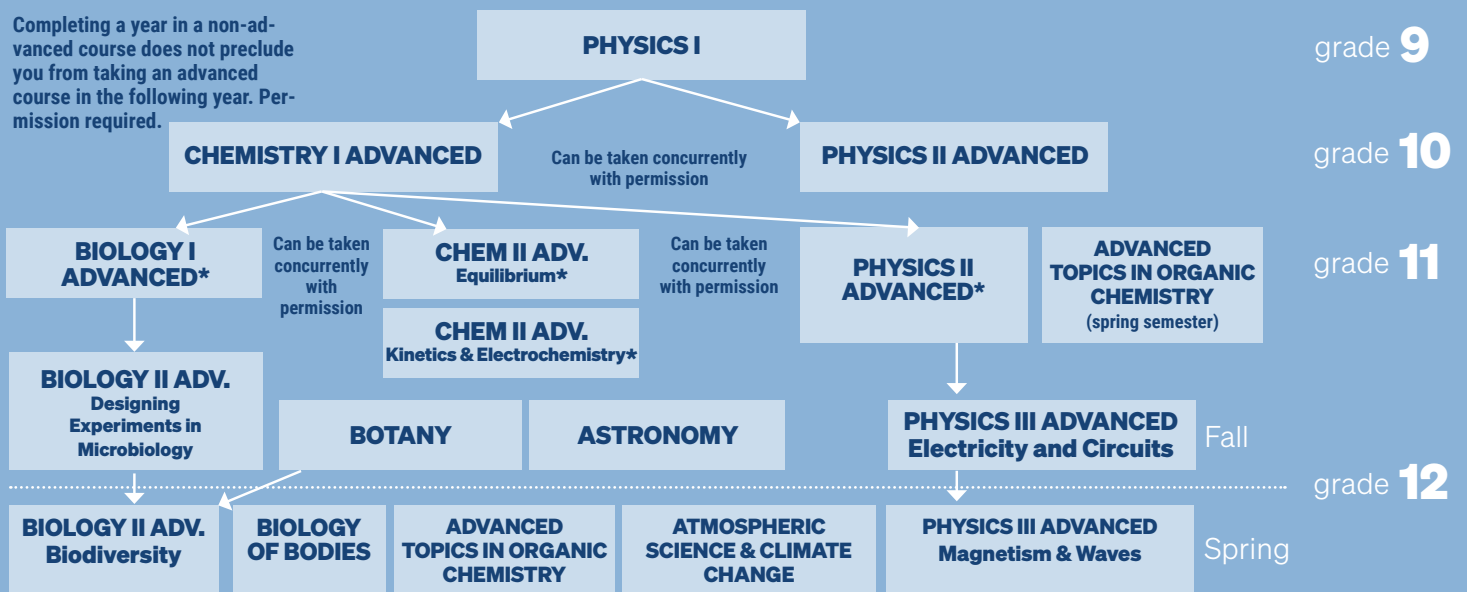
Completing a year in a non-advanced course does not preclude you from taking an advanced course in the following year. Permission required.

PHYSICS I

grade 9

CHEMISTRY I ADVANCED

Can be taken concurrently with permission

PHYSICS II ADVANCED

grade 10

BIOLOGY I ADVANCED*

Can be taken concurrently with permission

CHEM II ADV. Equilibrium*

Can be taken concurrently with permission

PHYSICS II ADVANCED*

ADVANCED TOPICS IN ORGANIC CHEMISTRY (spring semester)

grade 11

CHEM II ADV. Kinetics & Electrochemistry*

BIOLOGY II ADV. Designing Experiments in Microbiology

BOTANY

ASTRONOMY

PHYSICS III ADVANCED Electricity and Circuits

Fall

grade 12

BIOLOGY II ADV. Biodiversity

BIOLOGY OF BODIES

ADVANCED TOPICS IN ORGANIC CHEMISTRY

ATMOSPHERIC SCIENCE & CLIMATE CHANGE

PHYSICS III ADVANCED Magnetism & Waves

Spring